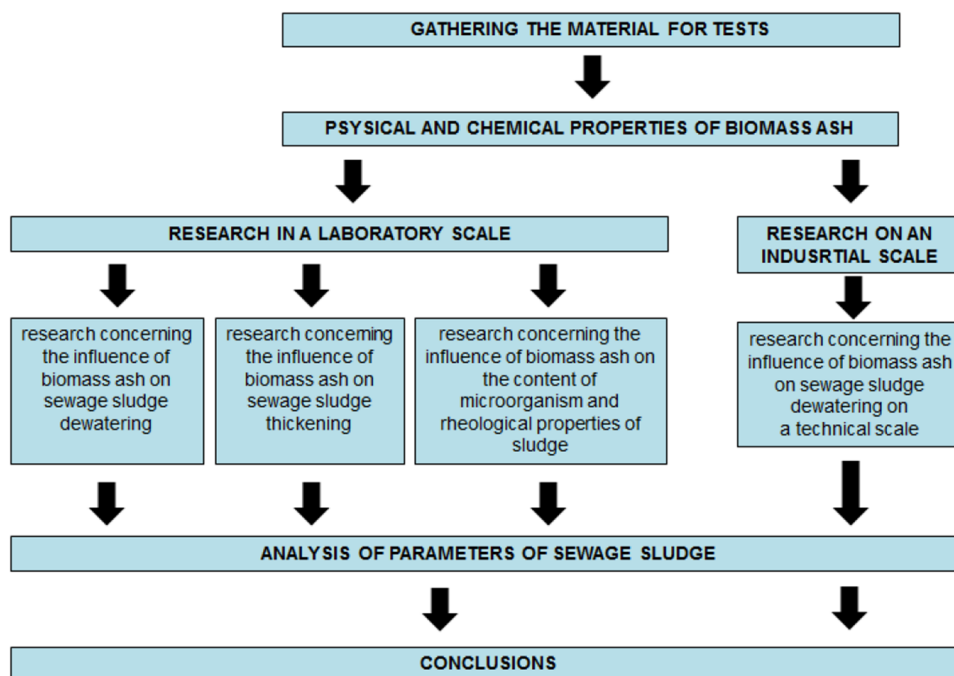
GATHERING THE MATERIAL FOR TESTS

PSYSICAL AND CHEMICAL PROPERTIES OF BIOMASS ASH

RESEARCH IN A LABORATORY SCALE

RESEARCH ON AN INDUSRTIAL SCALE

research concerning the influence of biomass ash on sewage sludge dewatering

research concerning the influence of biomass ash on sewage sludge thickening

research concerning the influence of biomass ash on the content of microorganism and rheological properties of sludge

research concerning the influence of biomass ash on sewage sludge dewatering on a technical scale

ANALYSIS OF PARAMETERS OF SEWAGE SLUDGE

CONCLUSIONS